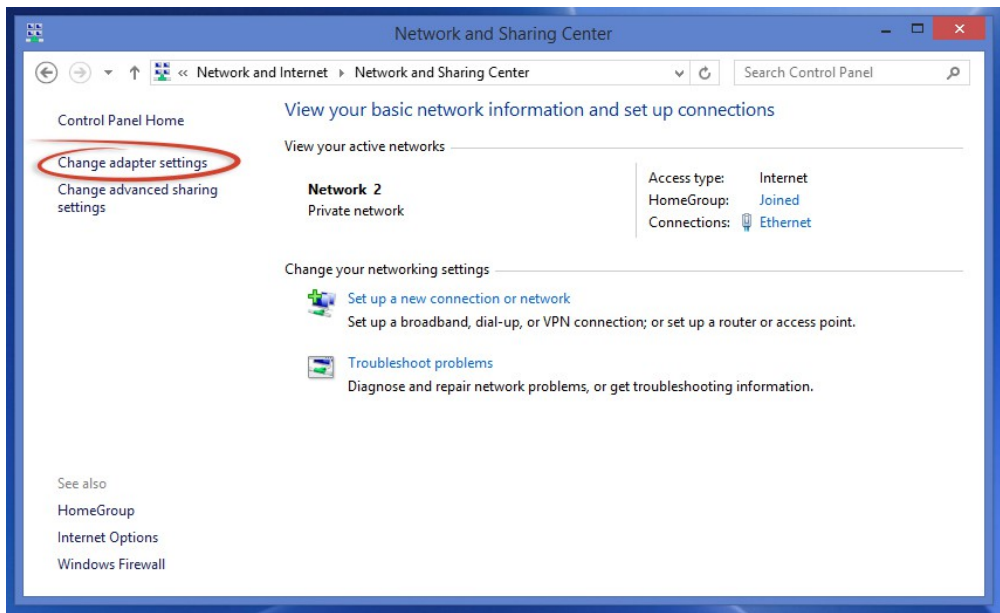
Network and Sharing Center

« Network and Internet ▸ Network and Sharing Center

Search Control Panel

Control Panel Home

Change adapter settings

Change advanced sharing settings

View your basic network information and set up connections

View your active networks

Network 2
Private network

Access type: Internet
HomeGroup: Joined
Connections: Ethernet

Change your networking settings

Set up a new connection or network
Set up a broadband, dial-up, or VPN connection; or set up a router or access point.

Troubleshoot problems
Diagnose and repair network problems, or get troubleshooting information.

See also

HomeGroup

Internet Options

Windows Firewall